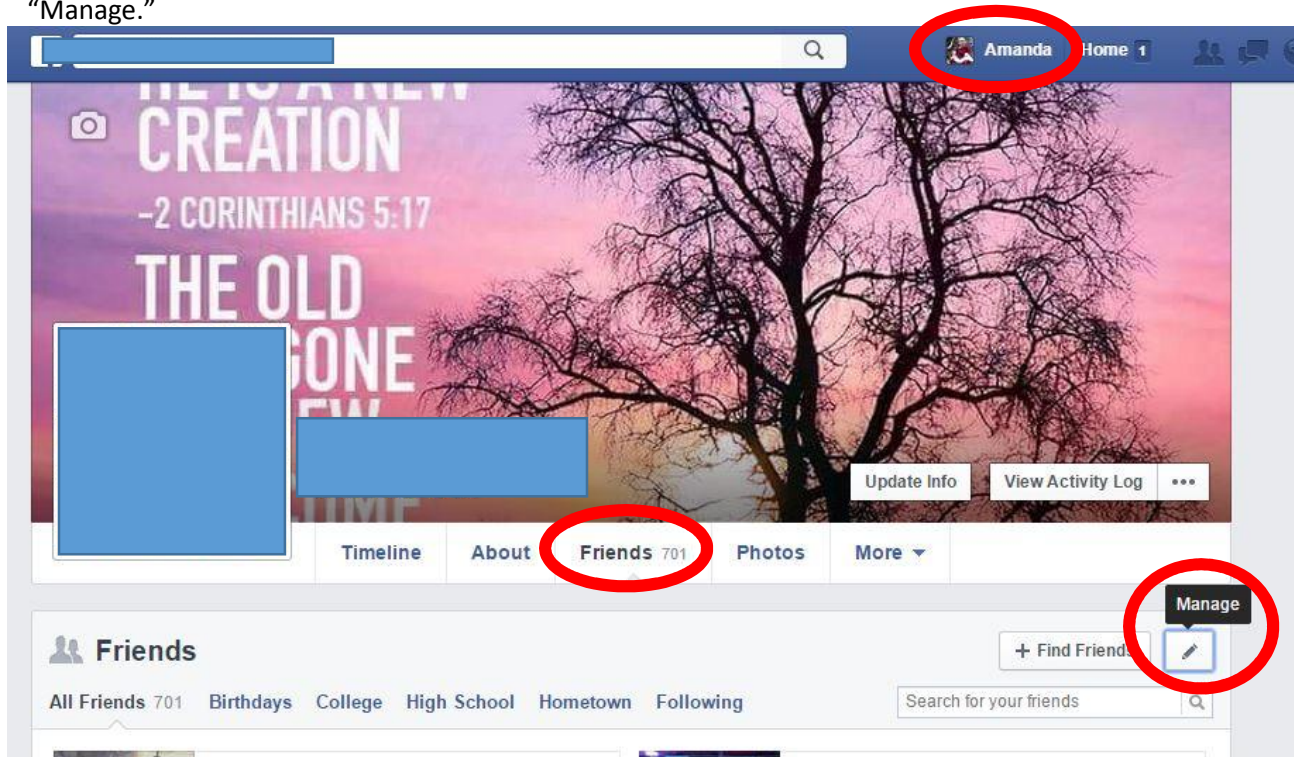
"Manage."

Amanda Home 1

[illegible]
CREATION
–2 CORINTHIANS 5:17
THE OLD
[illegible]GONE
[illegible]

Update Info View Activity Log •••

Timeline About Friends 701 Photos More ▾

Manage

Friends

+ Find Friends

All Friends 701 Birthdays College High School Hometown Following

Search for your friends